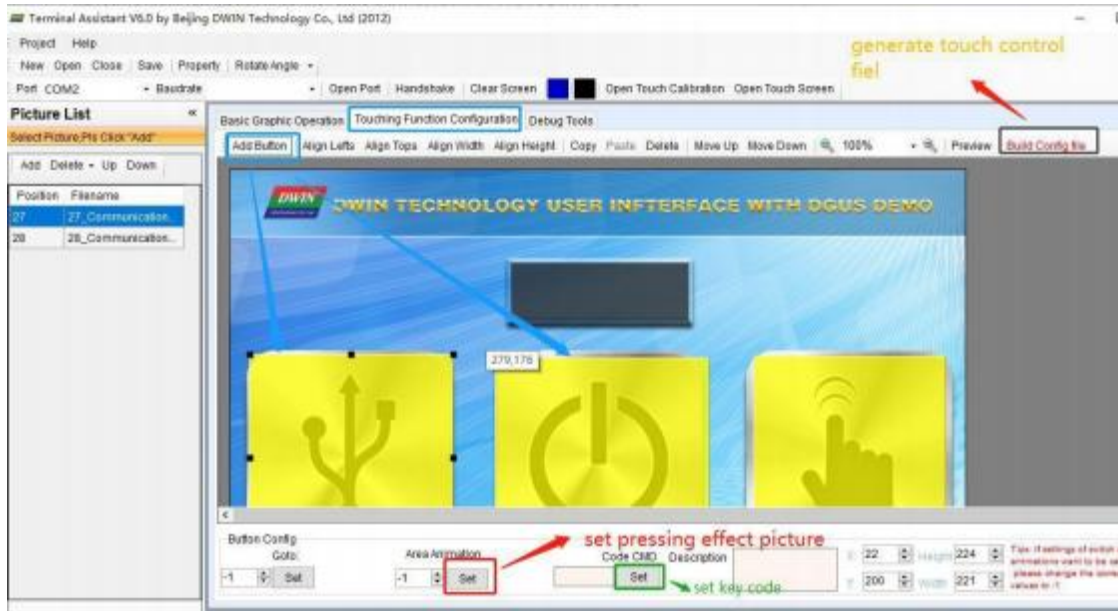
Terminal Assistant V6.0 by Beijing DWIN Technology Co., Ltd (2012)

Project Help

New Open Close | Save | Property | RotateAngle

Port COM2 Baudrate Open Port Handshake Clear Screen Open Touch Calibration Open Touch Screen

generate touch control fiel

Picture List

Select Picture,Pls Click "Add"

Add Delete Up Down

| Position | Filename |
|---|---|
| 27 | 27_Communication... |
| 28 | 28_Communication... |

Basic Graphic Operation Touching Function Configuration Debug Tools

Add Button Align Lefts Align Tops Align Width Align Height Copy Paste Delete Move Up Move Down 100% Preview Build Config file

DWIN TECHNOLOGY USER INFTERFACE WITH DGUS DEMO

279,178

Button Config

Goto:

-1 Set

Area Animation

-1 Set

set pressing effect picture

Code CMD Description

Set

set key code

X 22 Height 224

Y 200 Width 221

Tips: If settings of switch animations want to be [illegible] please change the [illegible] values to -1